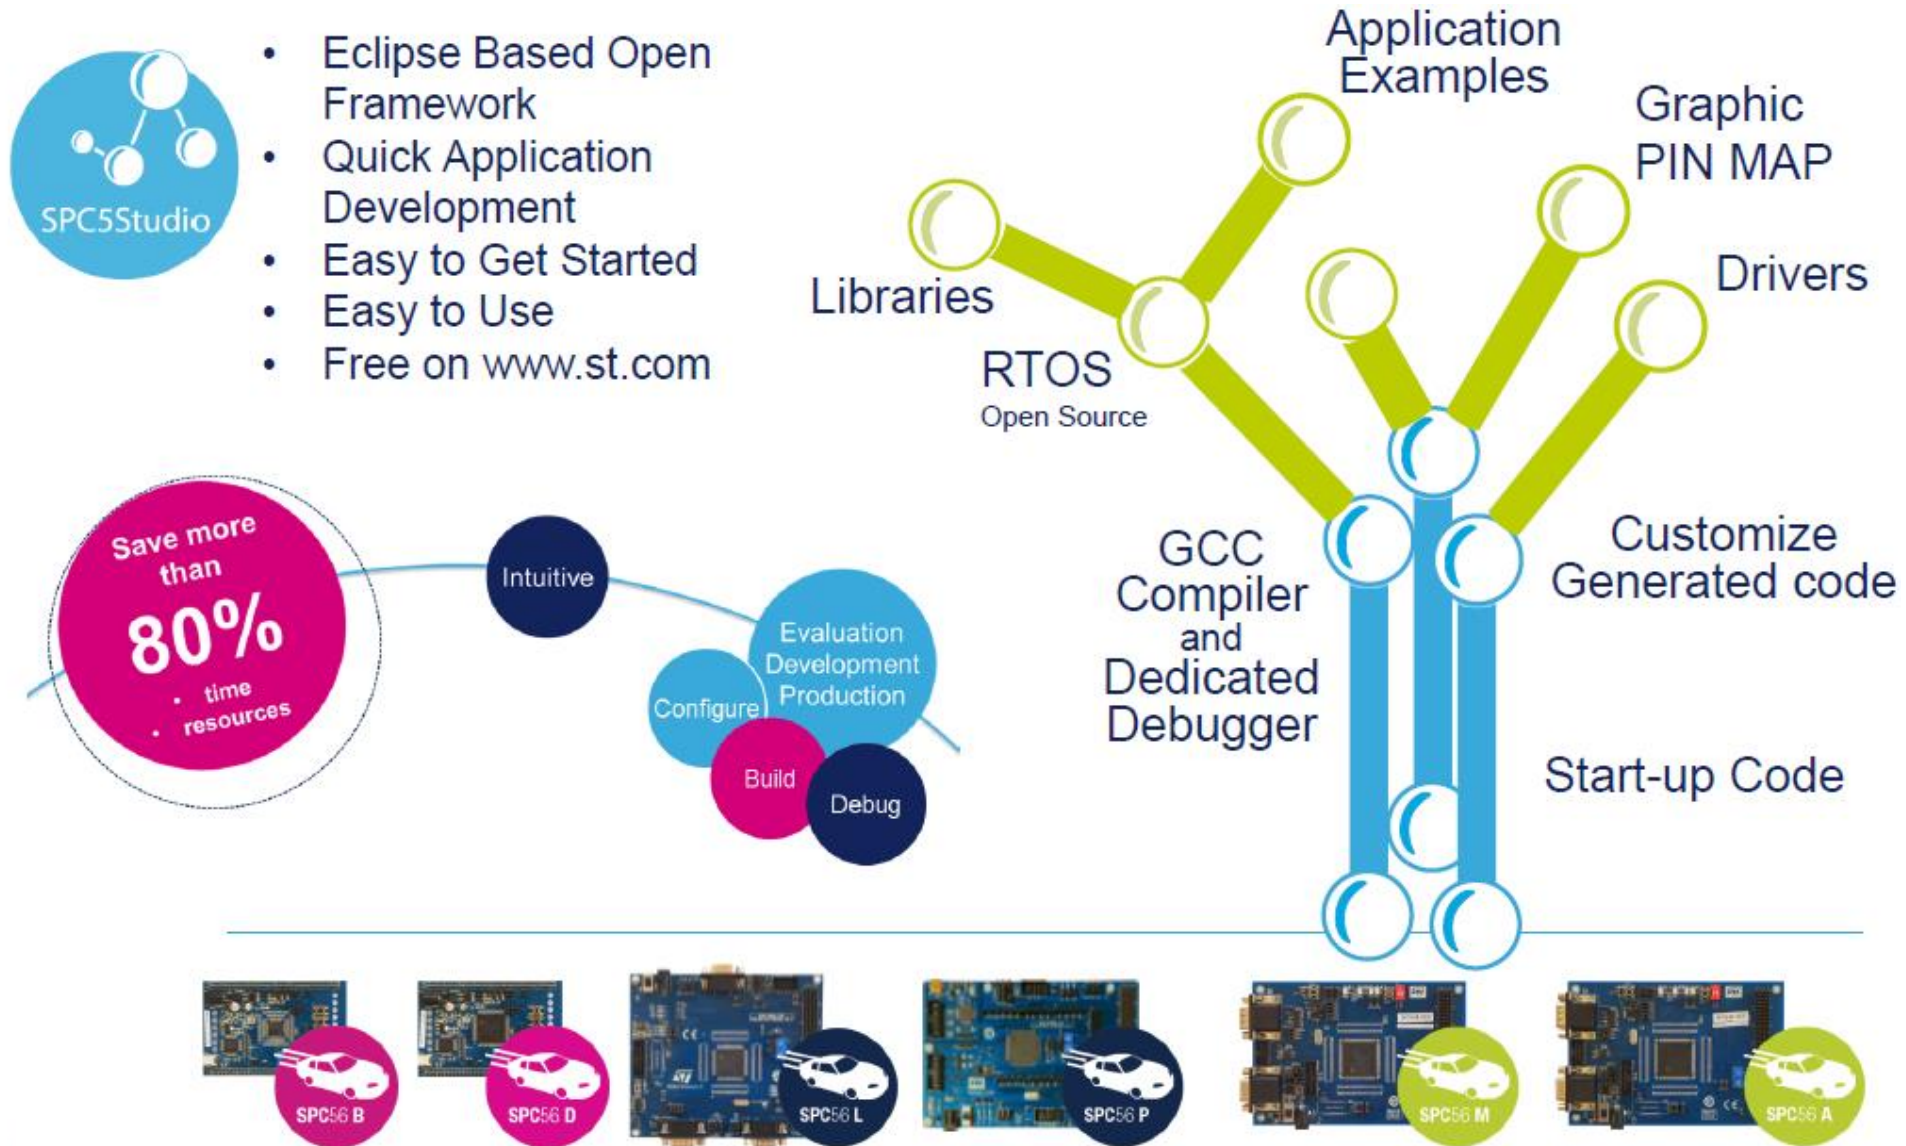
SPC5Studio

- Eclipse Based Open Framework
- Quick Application Development
- Easy to Get Started
- Easy to Use
- Free on www.st.com

Application Examples

Graphic PIN MAP

Libraries

Drivers

RTOS
Open Source

GCC Compiler and Dedicated Debugger

Customize Generated code

Start-up Code

Save more than 80%
• time
• resources

Intuitive

Evaluation Development Production

Configure

Build

Debug

SPC56 B

SPC56 D

SPC56 L

SPC56 P

SPC56 M

SPC56 A